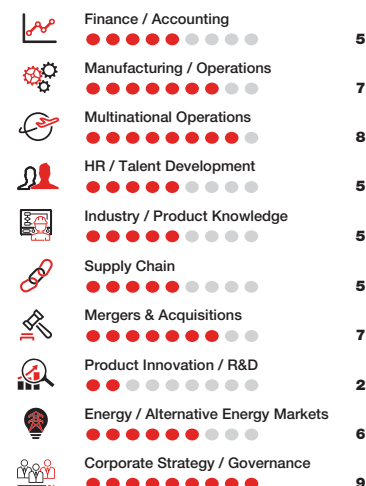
Finance / Accounting
5

Manufacturing / Operations
7

Multinational Operations
8

HR / Talent Development
5

Industry / Product Knowledge
5

Supply Chain
5

Mergers & Acquisitions
7

Product Innovation / R&D
2

Energy / Alternative Energy Markets
6

Corporate Strategy / Governance
9